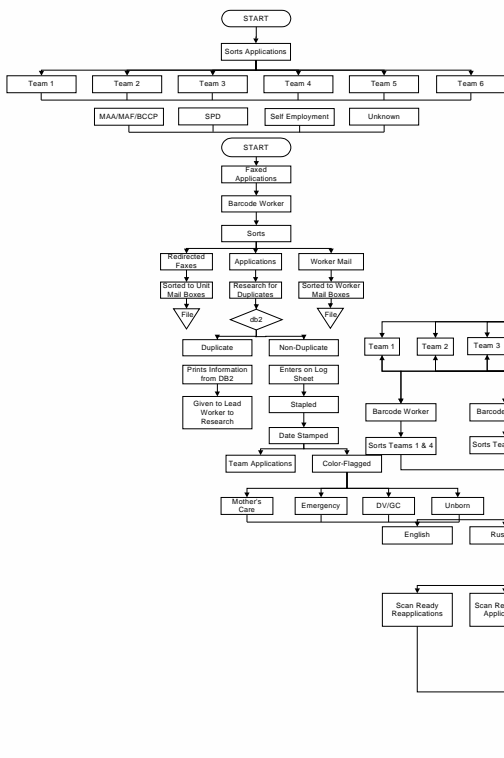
START

Sorts Applications

Team 1

Team 2

Team 3

Team 4

Team 5

Team 6

MAA/MAF/BCCP

SPD

Self Employment

Unknown

START

Faxed Applications

Barcode Worker

Sorts

Redirected Faxes

Applications

Worker Mail

Sorted to Unit Mail Boxes

Research for Duplicates

Sorted to Worker Mail Boxes

File

db2

File

Duplicate

Non-Duplicate

Prints Information from DB2

Enters on Log Sheet

Given to Lead Worker to Research

Stapled

Date Stamped

Team Applications

Color-Flagged

Mother's Care

Emergency

DV/GC

Unborn

Team 1

Team 2

Team 3

Barcode Worker

Barcode

Sorts Teams 1 & 4

Sorts Tea

English

Rus

Scan Ready Reapplications

Scan Re Applic